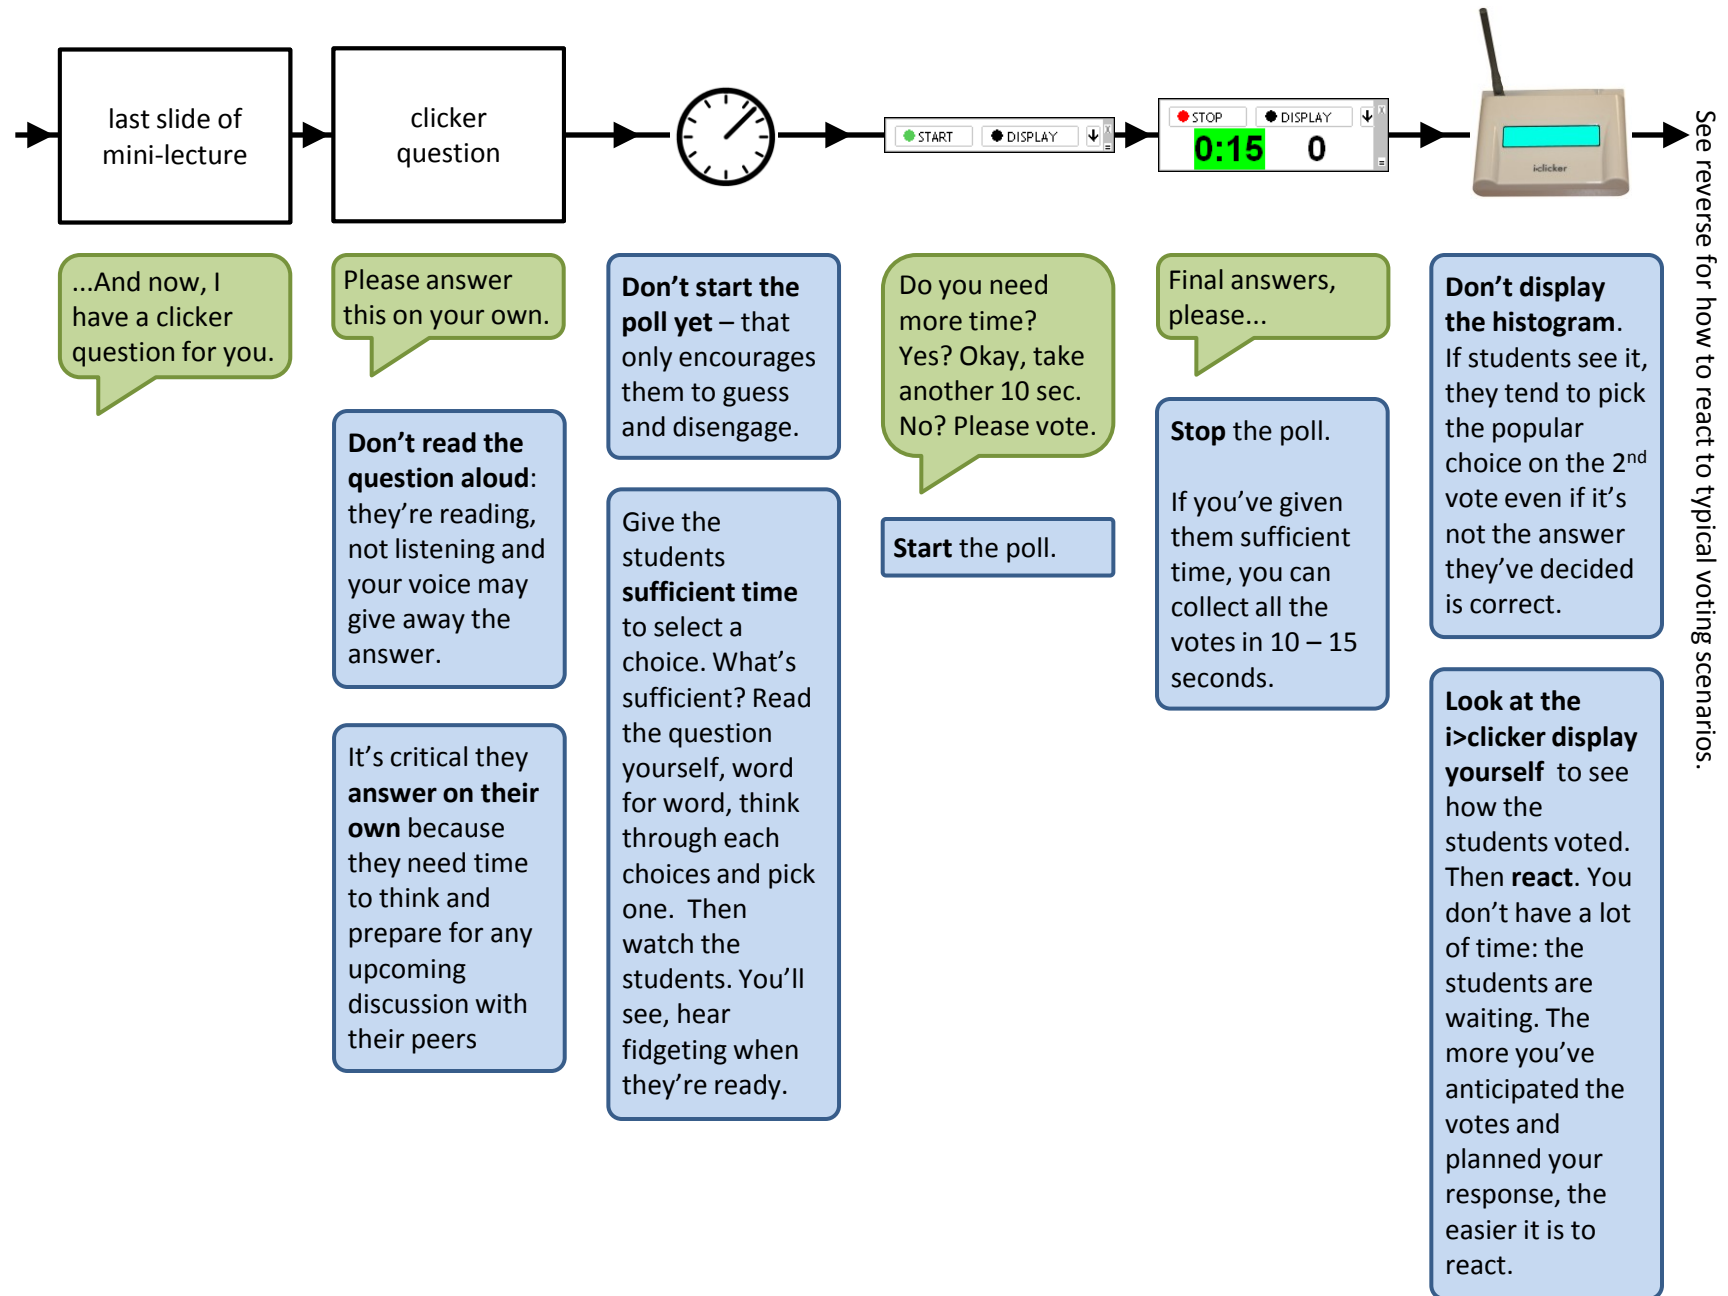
last slide of mini-lecture

clicker question

START DISPLAY

STOP DISPLAY
0:15 0

iclicker

See reverse for how to react to typical voting scenarios.

...And now, I have a clicker question for you.

Please answer this on your own.

**Don't read the question aloud**: they're reading, not listening and your voice may give away the answer.

It's critical they **answer on their own** because they need time to think and prepare for any upcoming discussion with their peers

**Don't start the poll yet** – that only encourages them to guess and disengage.

Give the students **sufficient time** to select a choice. What's sufficient? Read the question yourself, word for word, think through each choices and pick one. Then watch the students. You'll see, hear fidgeting when they're ready.

Do you need more time? Yes? Okay, take another 10 sec. No? Please vote.

**Start** the poll.

Final answers, please...

**Stop** the poll.

If you've given them sufficient time, you can collect all the votes in 10 – 15 seconds.

**Don't display the histogram**. If students see it, they tend to pick the popular choice on the 2$^{nd}$ vote even if it's not the answer they've decided is correct.

**Look at the i>clicker display yourself** to see how the students voted. Then **react**. You don't have a lot of time: the students are waiting. The more you've anticipated the votes and planned your response, the easier it is to react.